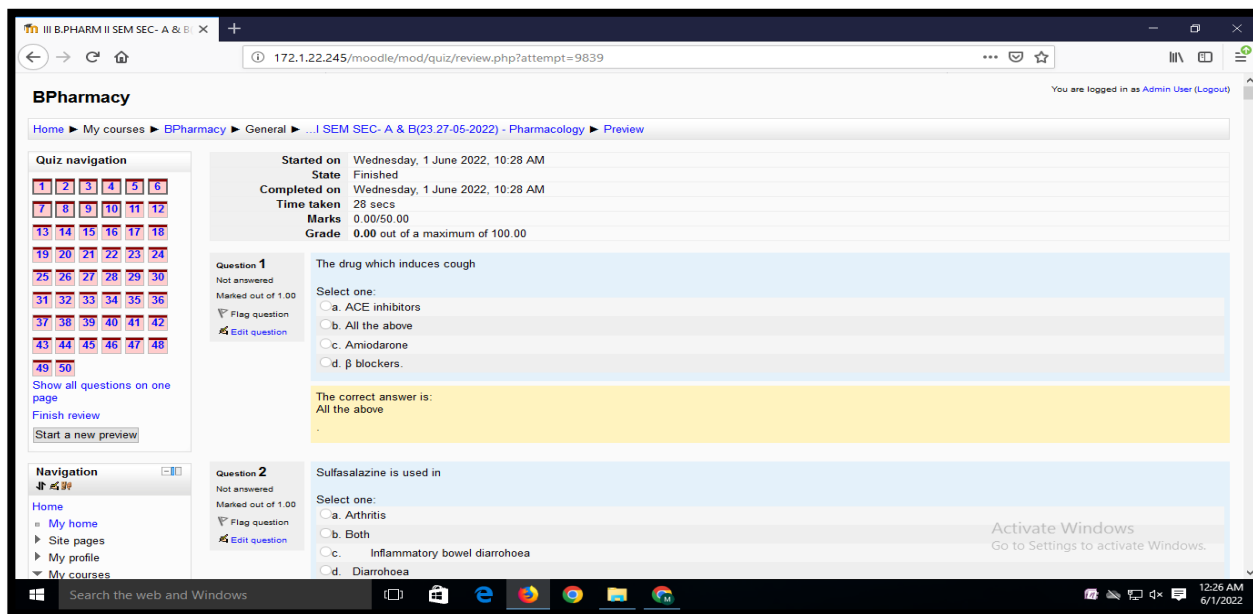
III B.PHARM II SEM SEC- A & B

172.1.22.245/moodle/mod/quiz/review.php?attempt=9839

BPharmacy

You are logged in as Admin User (Logout)

Home ► My courses ► BPharmacy ► General ► ...I SEM SEC- A & B(23.27-05-2022) - Pharmacology ► Preview

Quiz navigation

1 2 3 4 5 6
7 8 9 10 11 12
13 14 15 16 17 18
19 20 21 22 23 24
25 26 27 28 29 30
31 32 33 34 35 36
37 38 39 40 41 42
43 44 45 46 47 48
49 50

Show all questions on one page
Finish review
Start a new preview

| | |
|---|---|
| Started on | Wednesday, 1 June 2022, 10:28 AM |
| State | Finished |
| Completed on | Wednesday, 1 June 2022, 10:28 AM |
| Time taken | 28 secs |
| Marks | 0.00/50.00 |
| Grade | **0.00** out of a maximum of 100.00 |

Question 1
Not answered
Marked out of 1.00
Flag question
Edit question

The drug which induces cough

Select one:
a. ACE inhibitors
b. All the above
c. Amiodarone
d. β blockers.

The correct answer is:
All the above
.

Navigation
Home
My home
Site pages
My profile
My courses

Question 2
Not answered
Marked out of 1.00
Flag question
Edit question

Sulfasalazine is used in

Select one:
a. Arthritis
b. Both
c. Inflammatory bowel diarrohoea
d. Diarrohoea

Activate Windows
Go to Settings to activate Windows.

Search the web and Windows

12:26 AM
6/1/2022